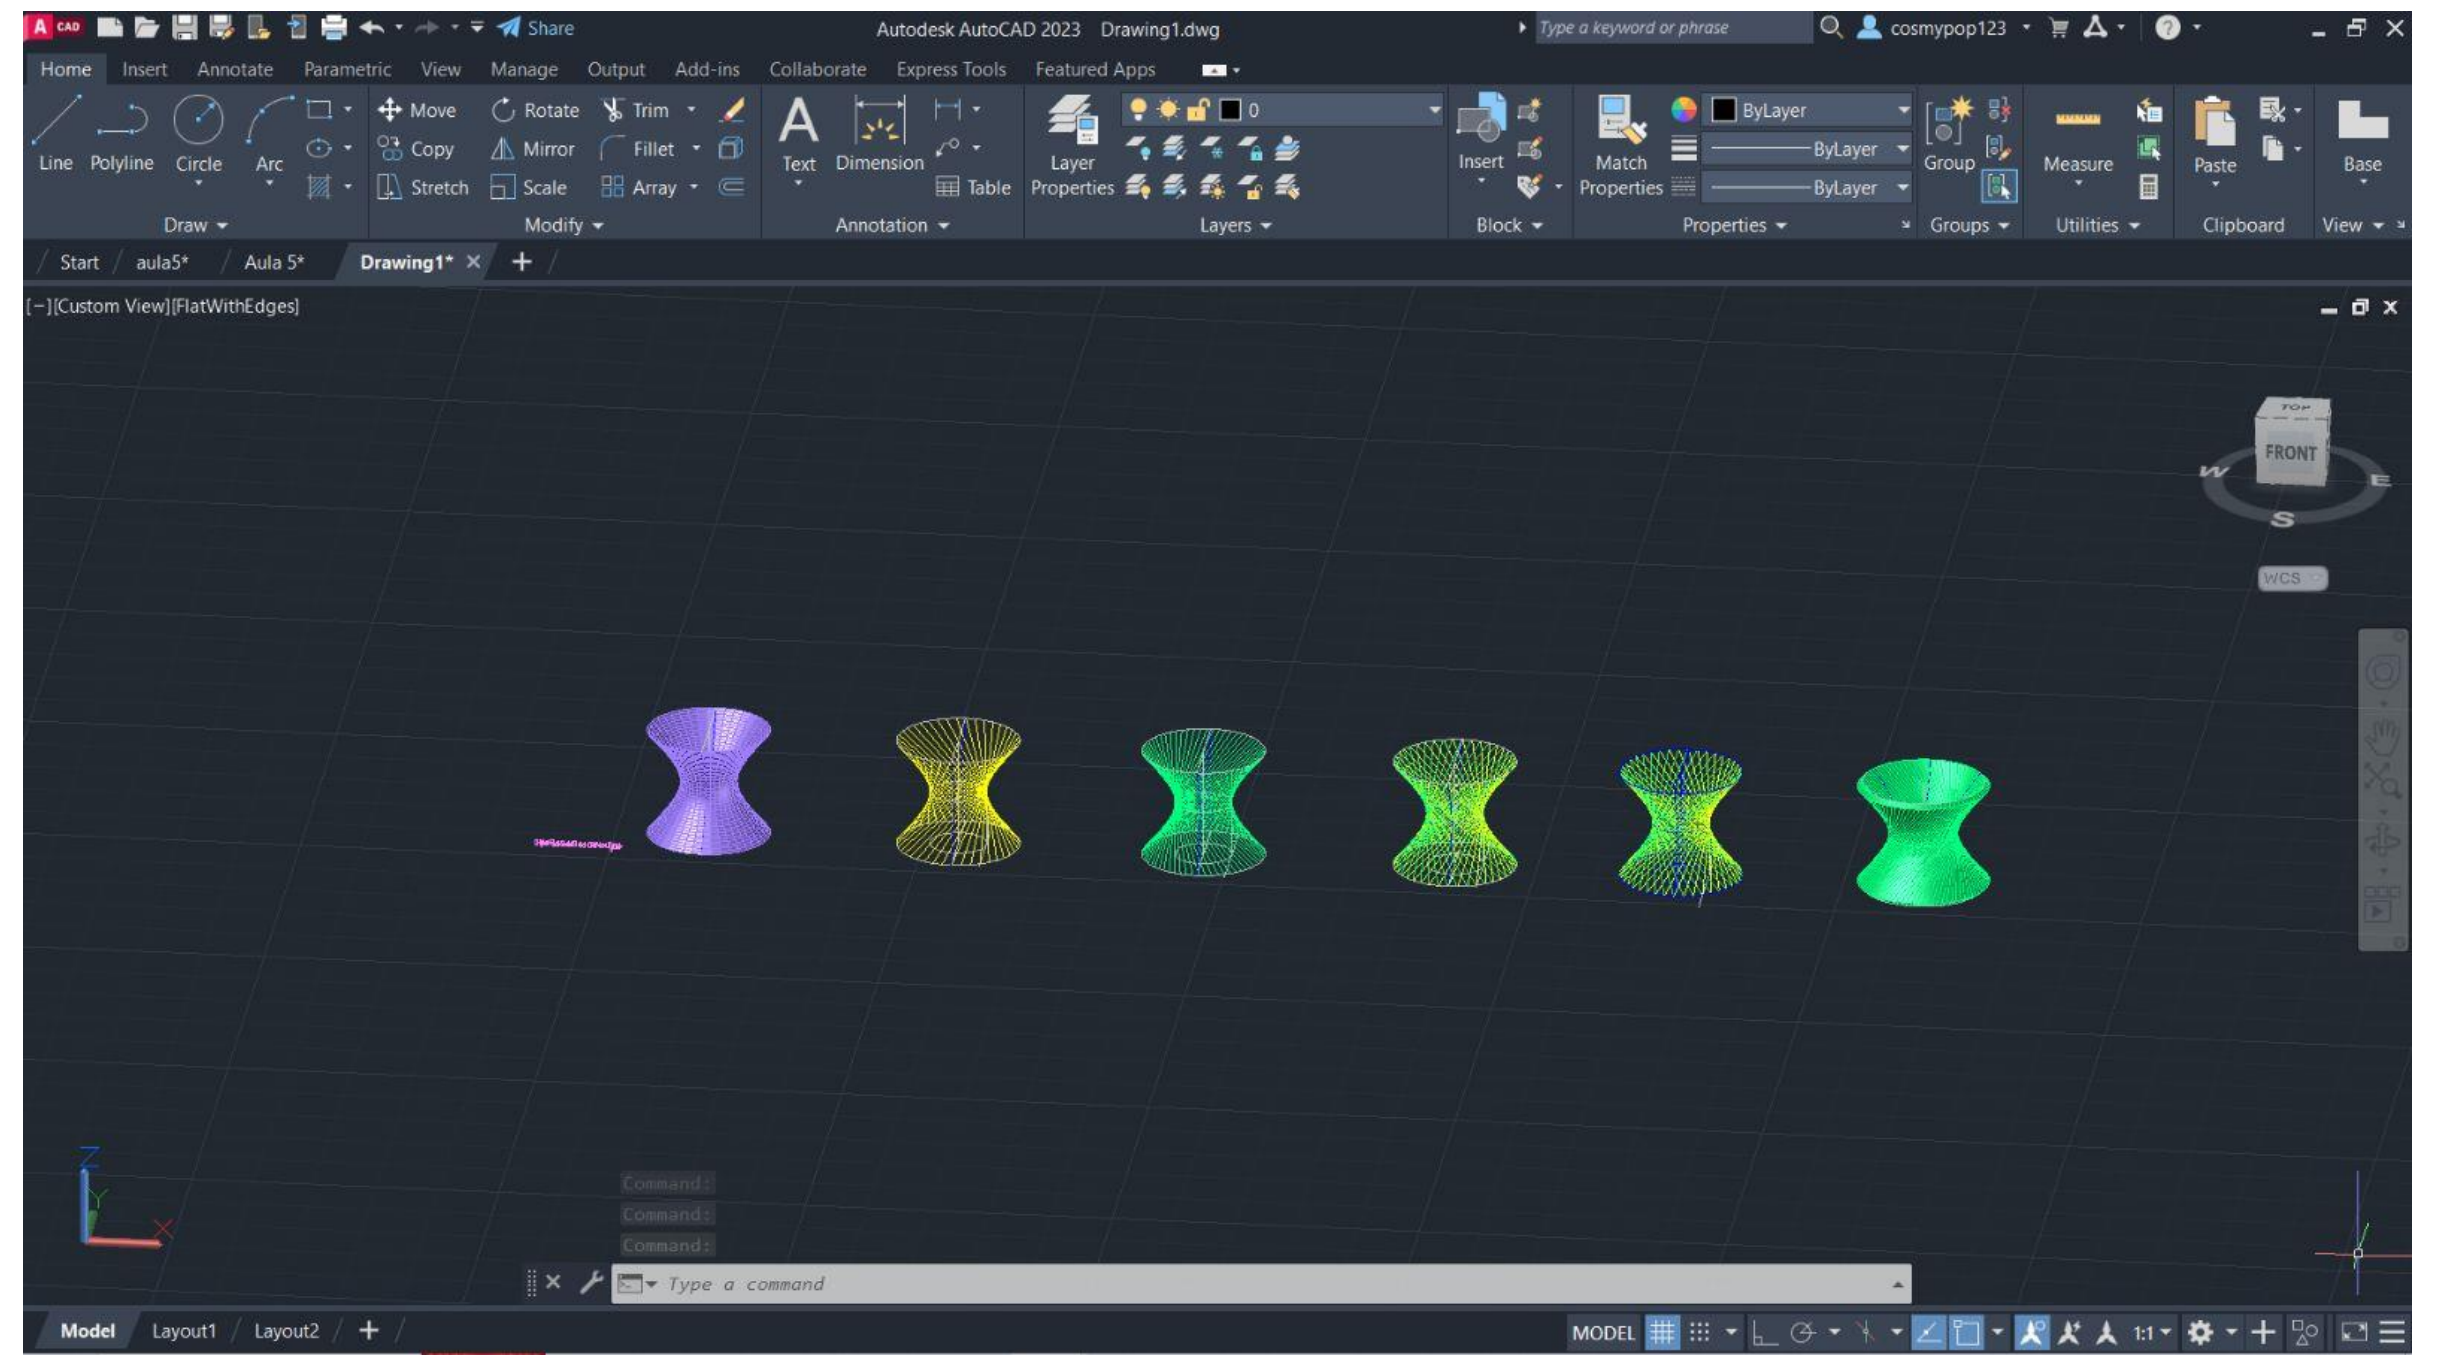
A CAD Share Autodesk AutoCAD 2023 Drawing1.dwg Type a keyword or phrase cosmypop123

Home Insert Annotate Parametric View Manage Output Add-ins Collaborate Express Tools Featured Apps

Line Polyline Circle Arc Move Rotate Trim Copy Mirror Fillet Stretch Scale Array Text Dimension Table Layer Properties 0 Insert Match Properties ByLayer ByLayer ByLayer Group Measure Paste Base

Draw Modify Annotation Layers Block Properties Groups Utilities Clipboard View

Start aula5* Aula 5* Drawing1* +

[−][Custom View][FlatWithEdges]

TOP FRONT W E S WCS

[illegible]

Command:
Command:
Command:

Type a command

Model Layout1 Layout2 + MODEL 1:1